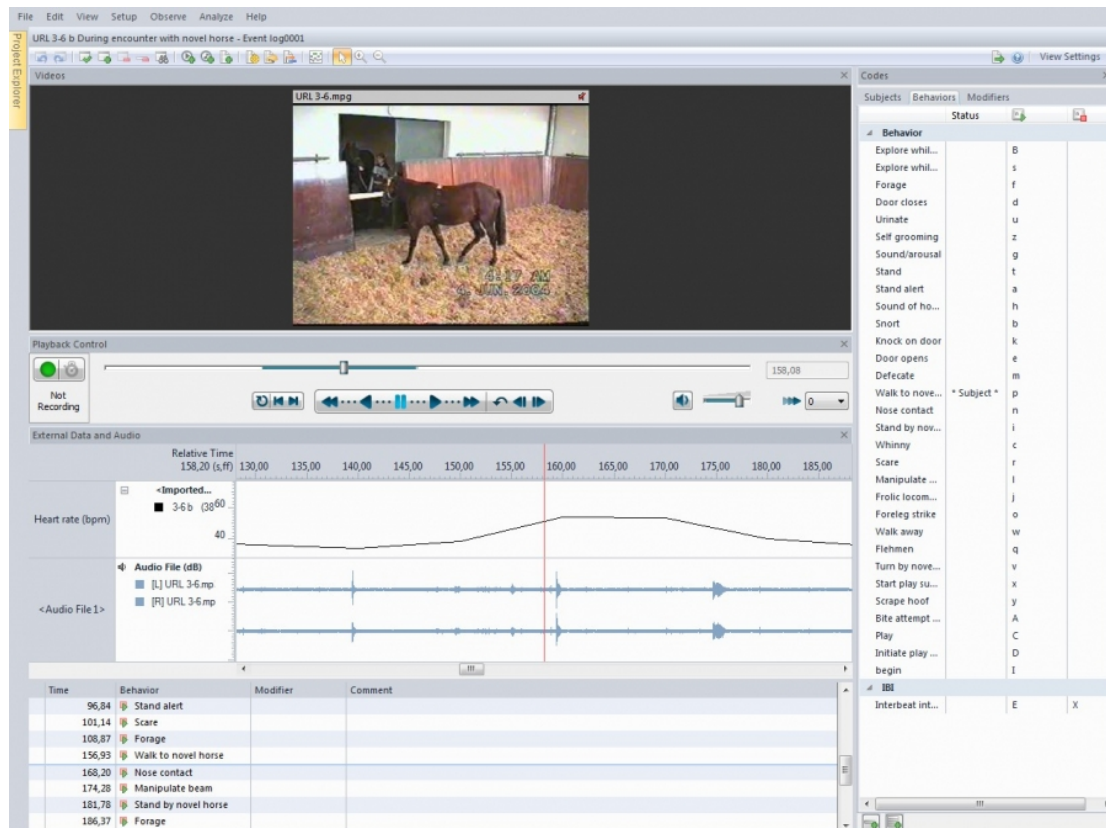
File Edit View Setup Observe Analyze Help

Project Explorer

URL 3-6 b During encounter with novel horse - Event log0001

View Settings

Videos

URL 3-6.mpg

Playback Control

Not Recording

158,08

0

External Data and Audio

Relative Time 158,20 (s,ff) 130,00 135,00 140,00 145,00 150,00 155,00 160,00 165,00 170,00 175,00 180,00 185,00

Heart rate (bpm)

<Imported...
3-6 b (38
60
40

<Audio File 1>

Audio File (dB)
[L] URL 3-6.mp
[R] URL 3-6.mp

| Time | Behavior | Modifier | Comment |
|---|---|---|---|
| 96,84 | Stand alert | | |
| 101,14 | Scare | | |
| 108,87 | Forage | | |
| 156,93 | Walk to novel horse | | |
| 168,20 | Nose contact | | |
| 174,28 | Manipulate beam | | |
| 181,78 | Stand by novel horse | | |
| 186,37 | Forage | | |

Codes

Subjects Behaviors Modifiers

| | Status | | |
|---|---|---|---|
| Behavior | | | |
| Explore whil... | | B | |
| Explore whil... | | s | |
| Forage | | f | |
| Door closes | | d | |
| Urinate | | u | |
| Self grooming | | z | |
| Sound/arousal | | g | |
| Stand | | t | |
| Stand alert | | a | |
| Sound of ho... | | h | |
| Snort | | b | |
| Knock on door | | k | |
| Door opens | | e | |
| Defecate | | m | |
| Walk to nove... | * Subject * | p | |
| Nose contact | | n | |
| Stand by nov... | | i | |
| Whinny | | c | |
| Scare | | r | |
| Manipulate ... | | l | |
| Frolic locom... | | j | |
| Foreleg strike | | o | |
| Walk away | | w | |
| Flehmen | | q | |
| Turn by nove... | | v | |
| Start play su... | | x | |
| Scrape hoof | | y | |
| Bite attempt ... | | A | |
| Play | | C | |
| Initiate play ... | | D | |
| begin | | I | |
| IBI | | | |
| Interbeat int... | | E | X |